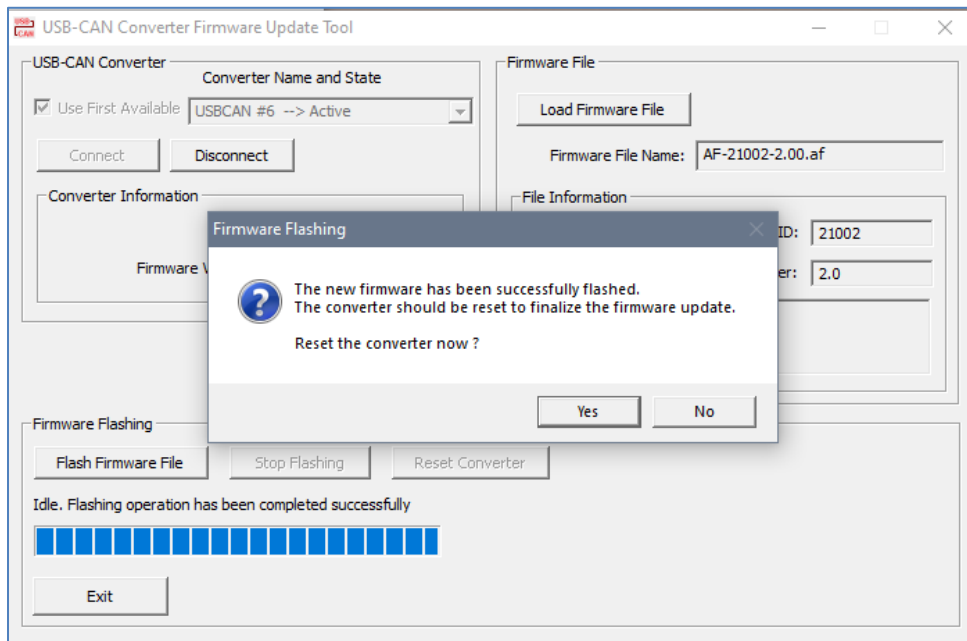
USB-CAN Converter Firmware Update Tool

USB-CAN Converter

Converter Name and State

Use First Available

USBCAN #6 --> Active

Connect

Disconnect

Converter Information

Firmware V

Firmware File

Load Firmware File

Firmware File Name: AF-21002-2.00.af

File Information

ID: 21002

er: 2.0

Firmware Flashing

The new firmware has been successfully flashed.
The converter should be reset to finalize the firmware update.

Reset the converter now ?

Yes

No

Firmware Flashing

Flash Firmware File

Stop Flashing

Reset Converter

Idle. Flashing operation has been completed successfully

Exit